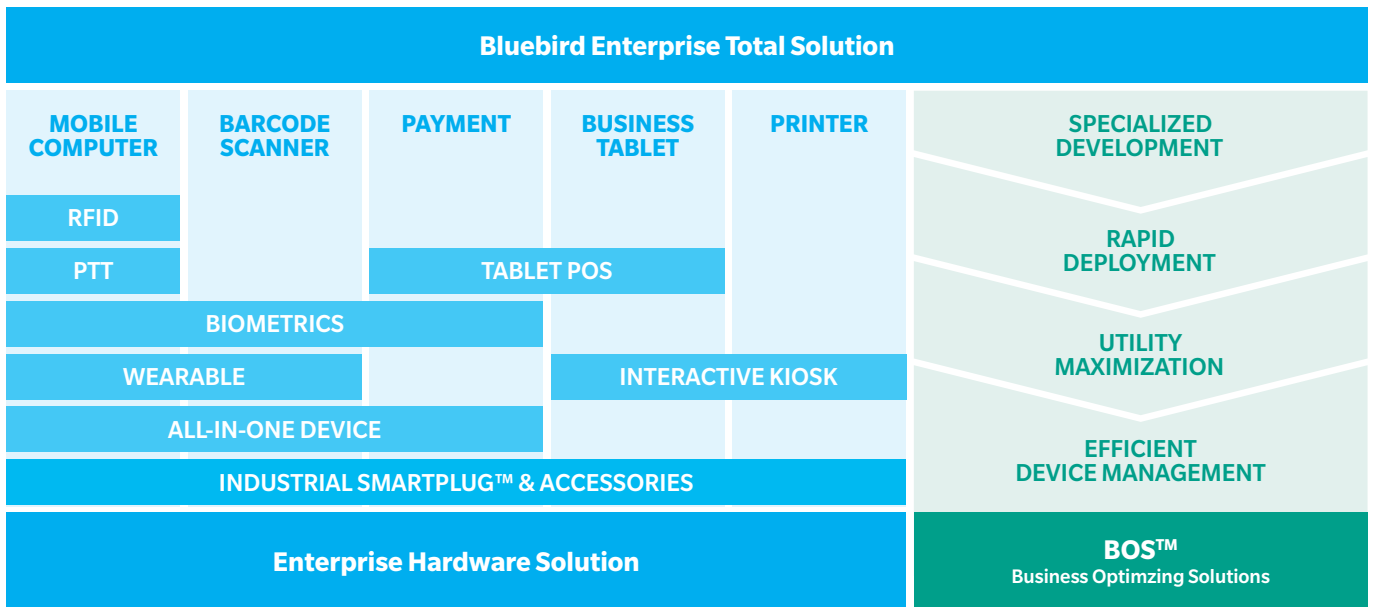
Bluebird Enterprise Total Solution

MOBILE COMPUTER

BARCODE SCANNER

PAYMENT

BUSINESS TABLET

PRINTER

RFID

PTT

TABLET POS

BIOMETRICS

WEARABLE

INTERACTIVE KIOSK

ALL-IN-ONE DEVICE

INDUSTRIAL SMARTPLUG™ & ACCESSORIES

Enterprise Hardware Solution

SPECIALIZED DEVELOPMENT

RAPID DEPLOYMENT

UTILITY MAXIMIZATION

EFFICIENT DEVICE MANAGEMENT

BOS™
Business Optimzing Solutions